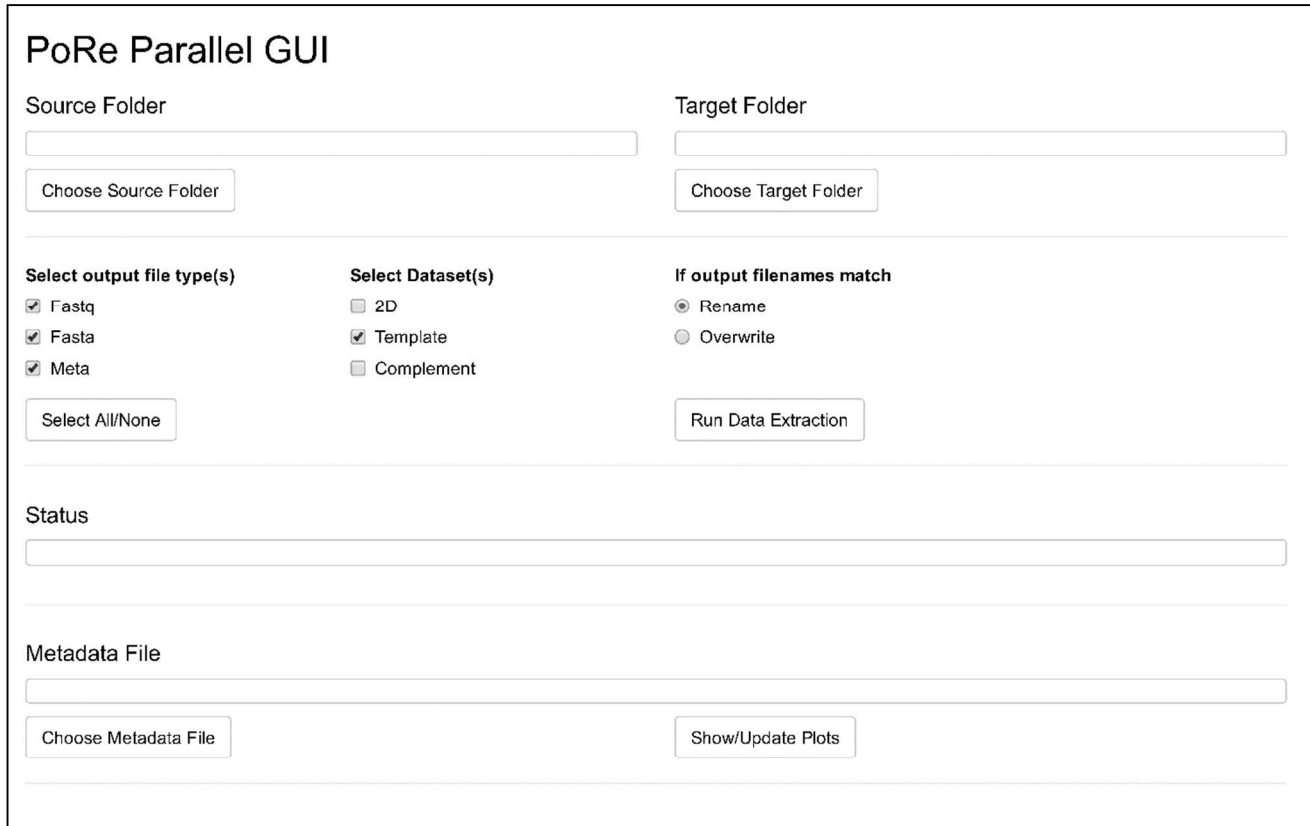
PoRe Parallel GUI

Source Folder

Choose Source Folder

Target Folder

Choose Target Folder

Select output file type(s)
Fastq
Fasta
Meta

Select All/None

Select Dataset(s)
2D
Template
Complement

If output filenames match
Rename
Overwrite

Run Data Extraction

Status

Metadata File

Choose Metadata File

Show/Update Plots